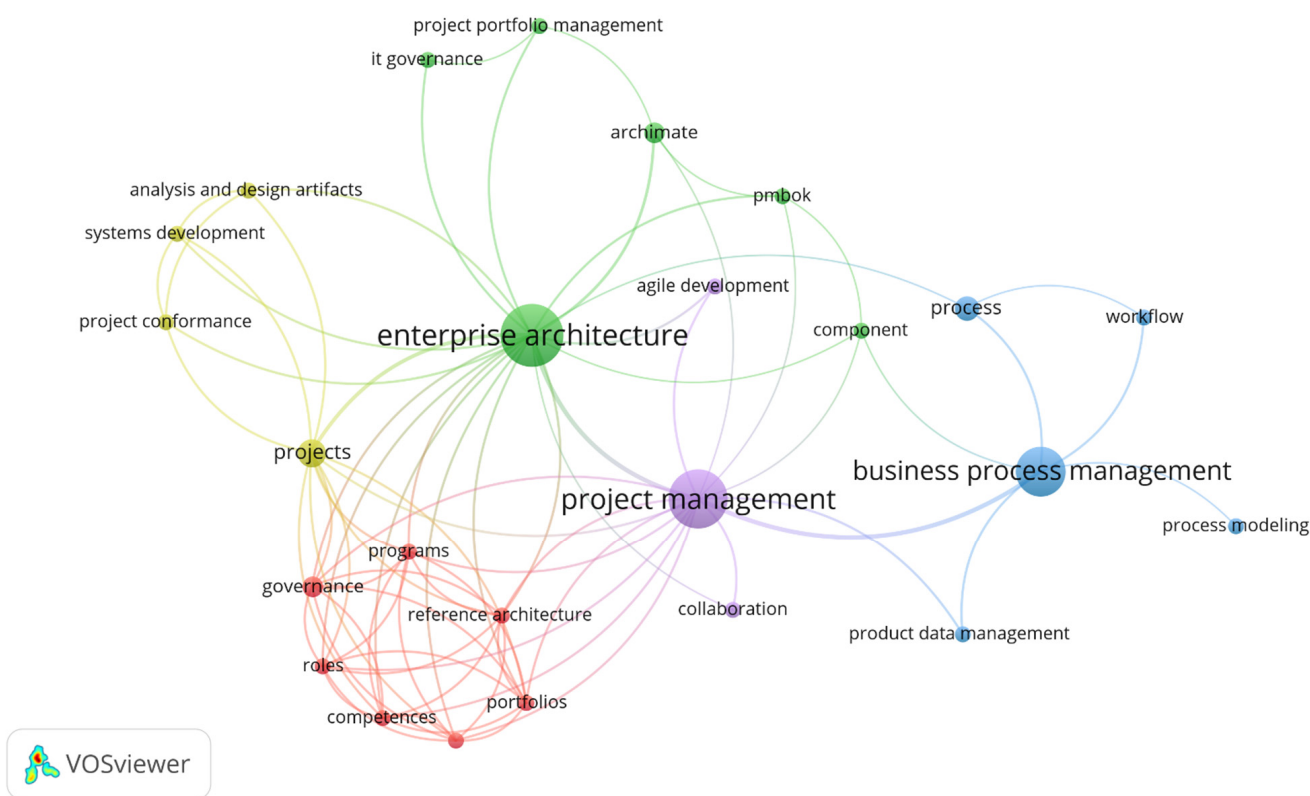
project portfolio management
it governance
archimate
analysis and design artifacts
pmbok
systems development
agile development
project conformance
process
workflow
component
enterprise architecture
projects
business process management
project management
process modeling
programs
governance
reference architecture
collaboration
product data management
roles
portfolios
competences
VOSviewer